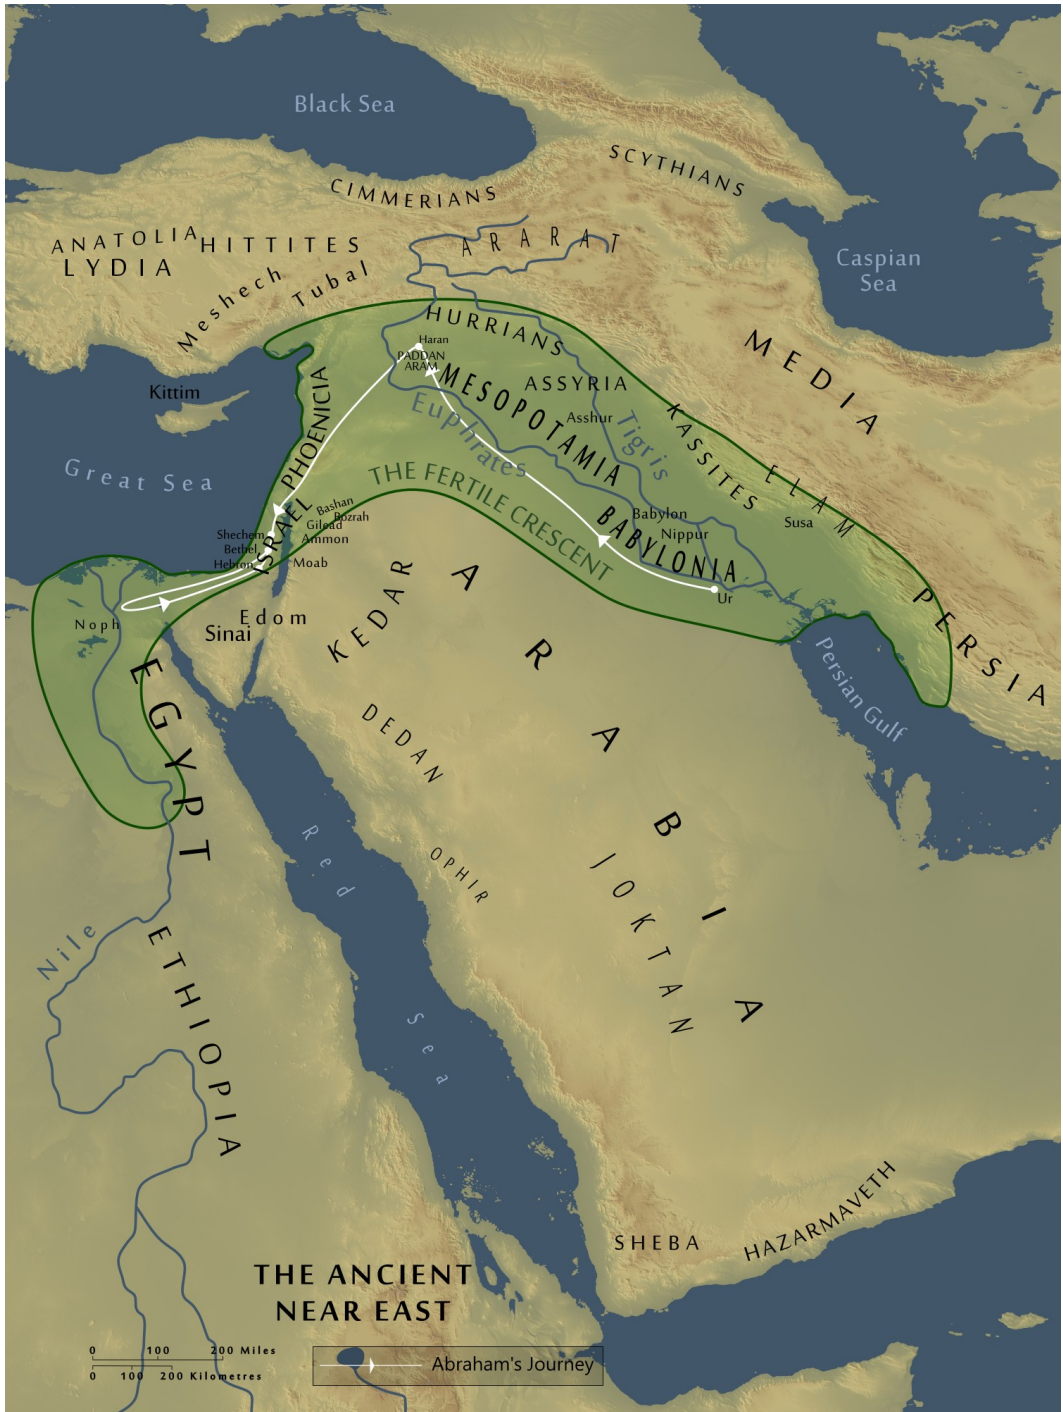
Black Sea

SCYTHIANS

CIMMERIANS

ANATOLIA HITTITES

LYDIA

ARARAT

Caspian Sea

Meshech

Tubal

HURRIANS

MEDIA

Haran

PADDAN ARAM

Kittim

MESOPOTAMIA

ASSYRIA

Asshur

Euphrates

Tigris

KASSITES

PHOENICIA

Great Sea

THE FERTILE CRESCENT

ELAM

Bashan

Bozrah

Gilead

Ammon

Shechem

Bethel

Hebron

ISRAEL

Moab

Babylon

Nippur

BABYLONIA

Susa

Ur

Noph

Edom

Sinai

KEDAR

ARABIA

PERSIA

Persian Gulf

EGYPT

DEDAN

Red Sea

OPHIR

JOKTAN

Nile

ETHIOPIA

SHEBA

HAZARMAVETH

THE ANCIENT NEAR EAST

0 100 200 Miles

0 100 200 Kilometres

Abraham's Journey